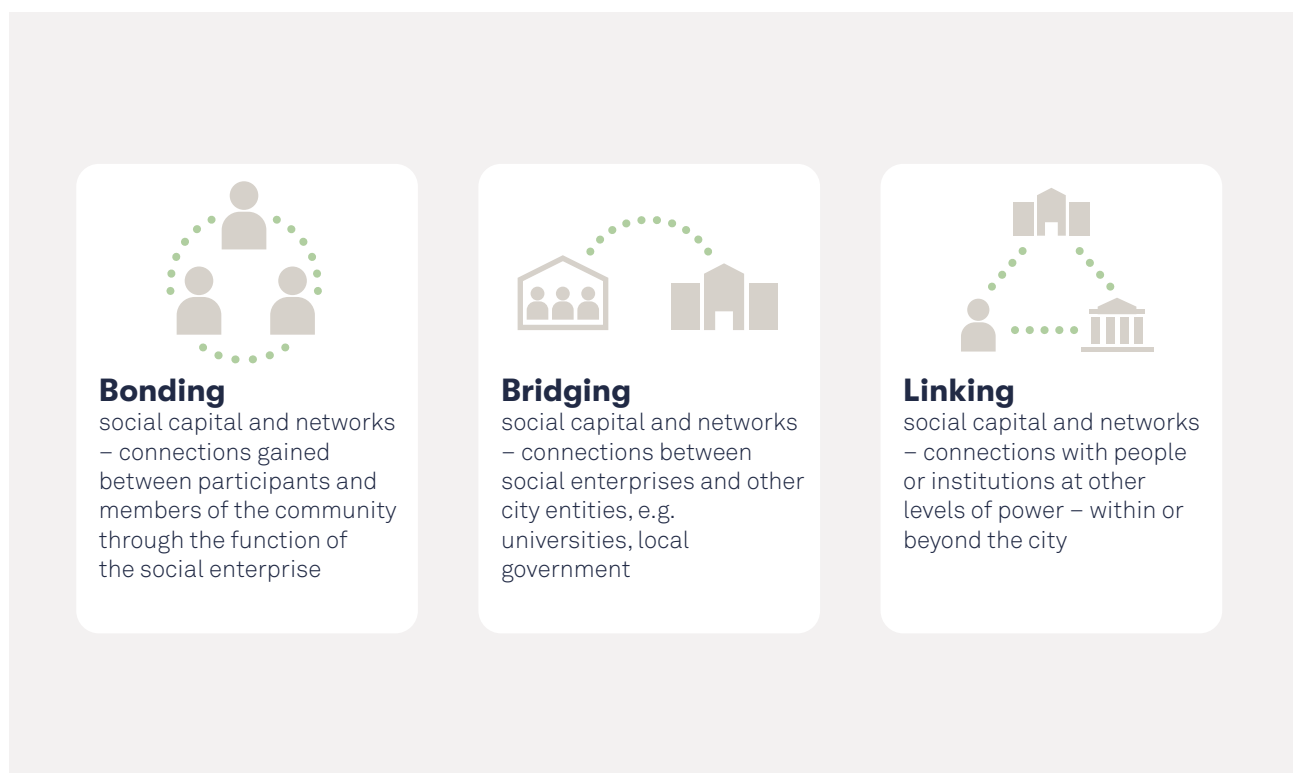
Bonding
social capital and networks – connections gained between participants and members of the community through the function of the social enterprise

Bridging
social capital and networks – connections between social enterprises and other city entities, e.g. universities, local government

Linking
social capital and networks – connections with people or institutions at other levels of power – within or beyond the city